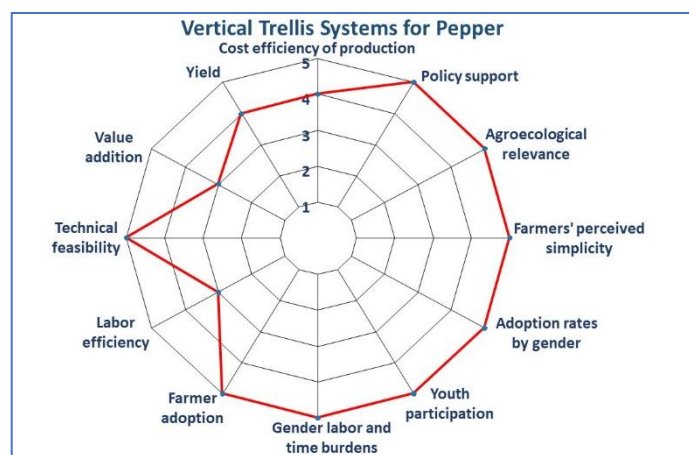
Vertical Trellis Systems for Pepper

Cost efficiency of production

5
4
3
2
1

Policy support

Agroecological relevance

Farmers' perceived simplicity

Adoption rates by gender

Youth participation

Gender labor and time burdens

Farmer adoption

Labor efficiency

Technical feasibility

Value addition

Yield